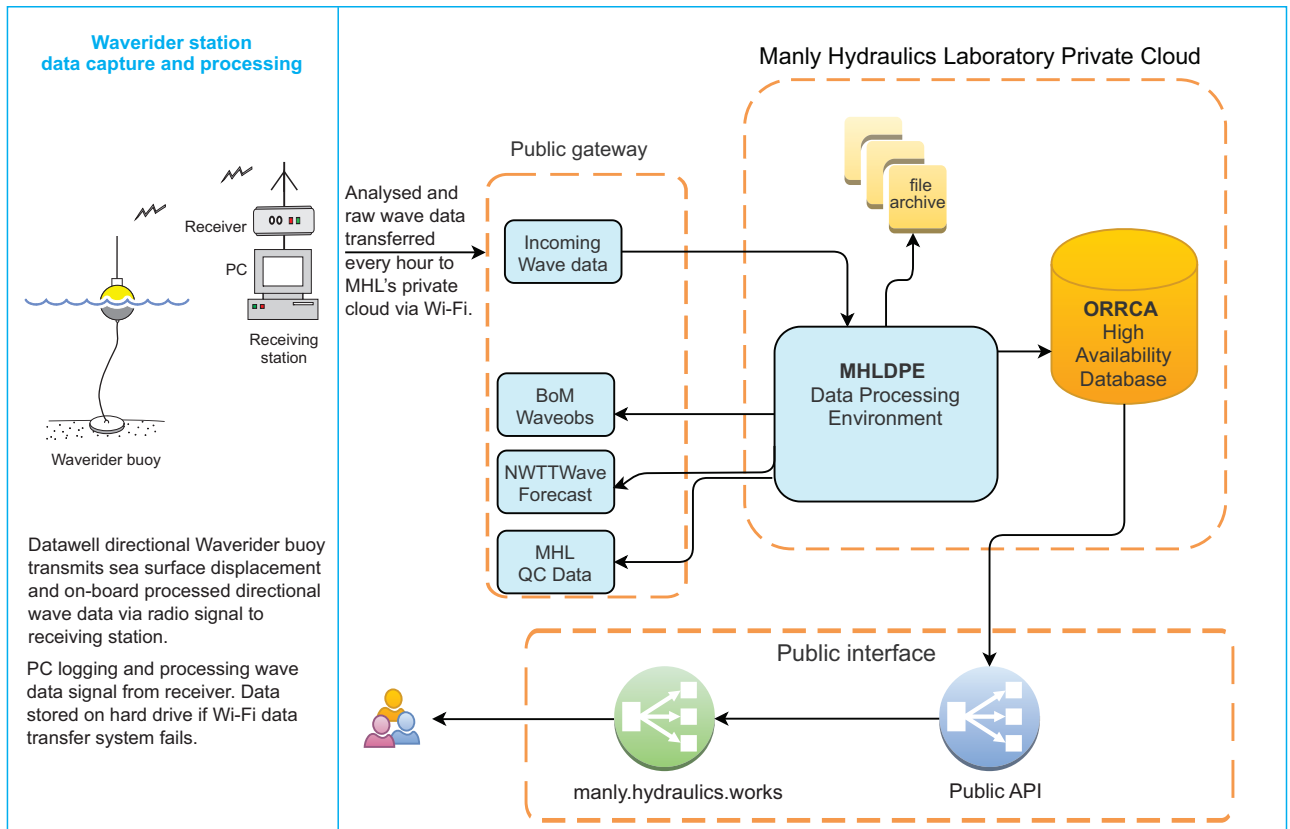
Waverider station data capture and processing

Receiver

PC

Receiving station

Waverider buoy

Datawell directional Waverider buoy transmits sea surface displacement and on-board processed directional wave data via radio signal to receiving station.

PC logging and processing wave data signal from receiver. Data stored on hard drive if Wi-Fi data transfer system fails.

Analysed and raw wave data transferred every hour to MHL's private cloud via Wi-Fi.

Public gateway

Incoming Wave data

BoM Waveobs

NWTTWave Forecast

MHL QC Data

Manly Hydraulics Laboratory Private Cloud

file archive

MHLDPE
Data Processing Environment

ORRCA
High Availability Database

Public interface

manly.hydraulics.works

Public API